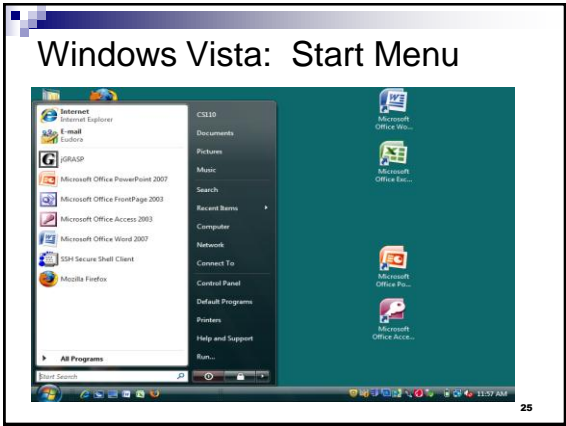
Windows Vista: Start Menu

Internet
Internet Explorer

E-mail
Eudora

jGRASP

Microsoft Office PowerPoint 2007

Microsoft Office FrontPage 2003

Microsoft Office Access 2003

Microsoft Office Word 2007

SSH Secure Shell Client

Mozilla Firefox

All Programs

Start Search

CS110

Documents

Pictures

Music

Search

Recent Items

Computer

Network

Connect To

Control Panel

Default Programs

Printers

Help and Support

Run...

Microsoft Office Wo...

Microsoft Office Exc...

Microsoft Office Po...

Microsoft Office Acce...

11:57 AM

25